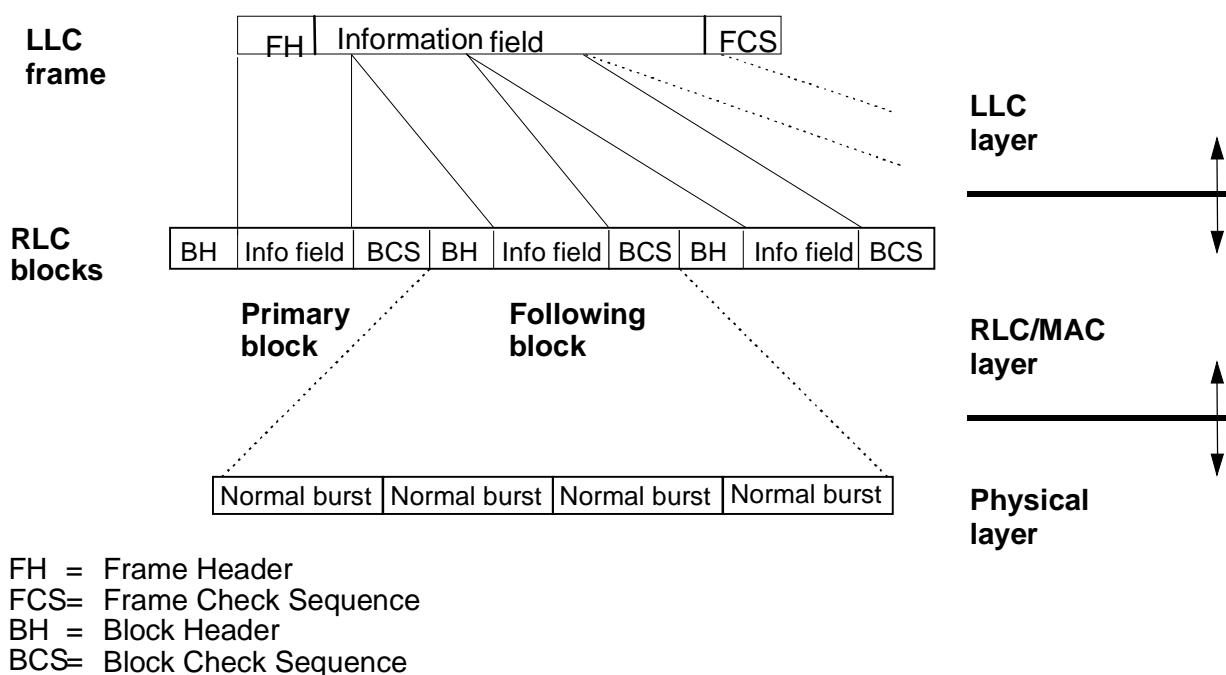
LLC frame

FH | Information field | FCS

LLC layer

RLC blocks

BH | Info field | BCS | BH | Info field | BCS | BH | Info field | BCS

Primary block

Following block

RLC/MAC layer

Normal burst | Normal burst | Normal burst | Normal burst

Physical layer

FH = Frame Header
FCS= Frame Check Sequence
BH = Block Header
BCS= Block Check Sequence